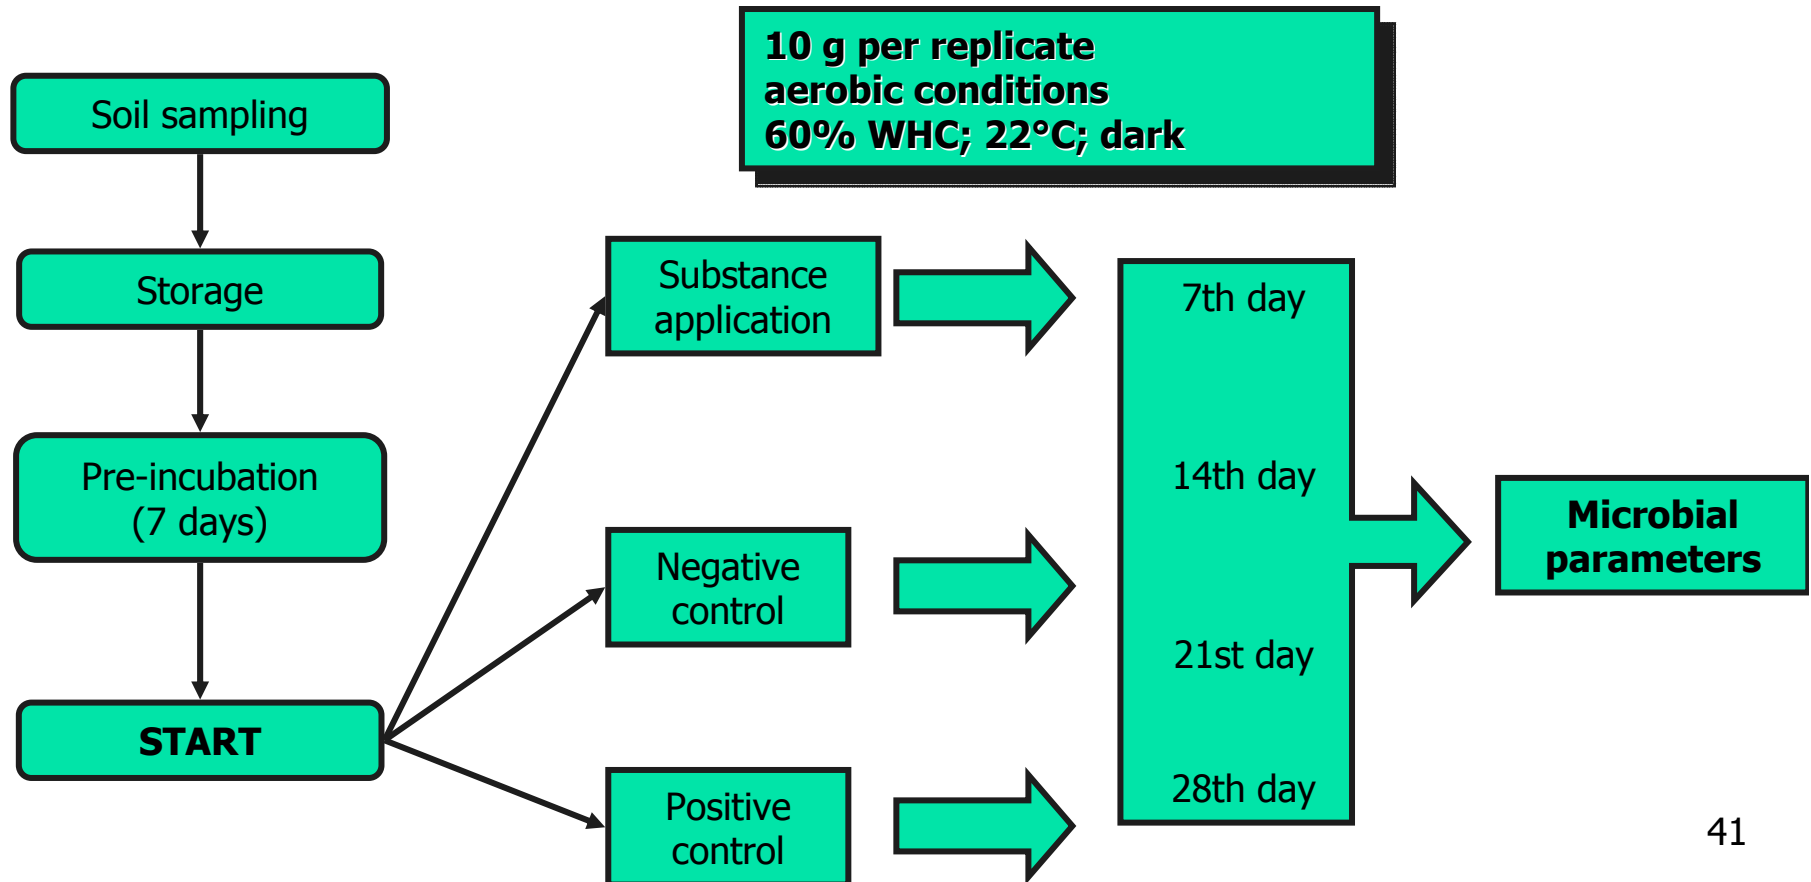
10 g per replicate
aerobic conditions
60% WHC; 22°C; dark

Soil sampling

Storage

Pre-incubation
(7 days)

START

Substance application

Negative control

Positive control

7th day

14th day

21st day

28th day

Microbial parameters

41